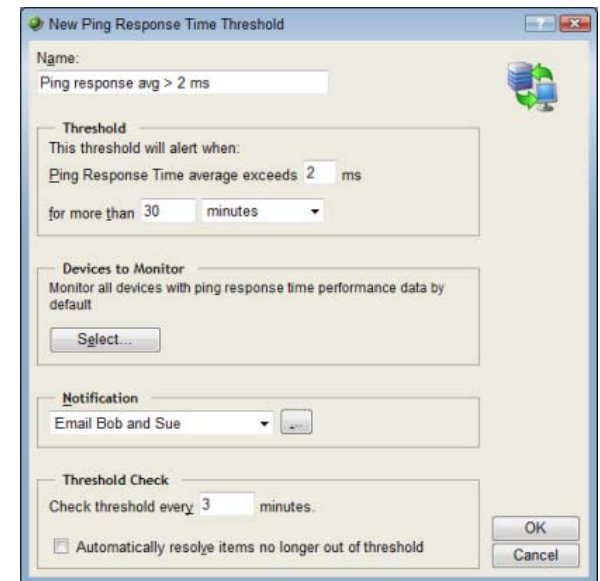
New Ping Response Time Threshold

Name:
Ping response avg > 2 ms

Threshold
This threshold will alert when:
Ping Response Time average exceeds 2 ms
for more than 30 minutes

Devices to Monitor
Monitor all devices with ping response time performance data by default
Select...

Notification
Email Bob and Sue
...

Threshold Check
Check threshold every 3 minutes.
Automatically resolve items no longer out of threshold

OK
Cancel